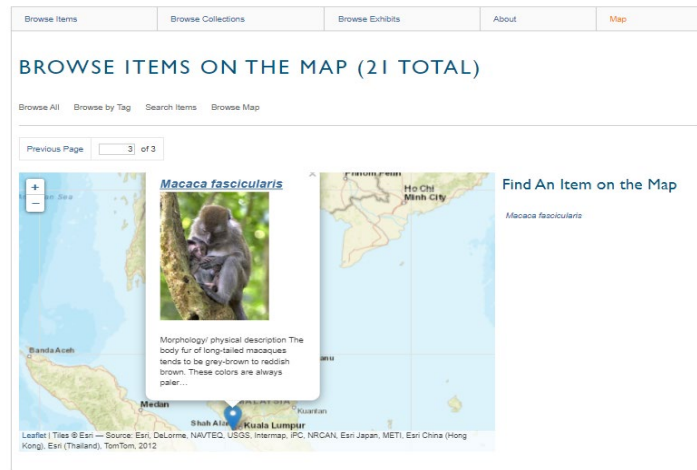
Browse Items | Browse Collections | Browse Exhibits | About | Map

BROWSE ITEMS ON THE MAP (21 TOTAL)

Browse All   Browse by Tag   Search Items   Browse Map

Previous Page   3 of 3

+
−

Macaca fascicularis

Morphology/ physical description The body fur of long-tailed macaques tends to be grey-brown to reddish brown. These colors are always paler…

Phnom Penh
Ho Chi Minh City
Banda Aceh
Medan
Kuantan
Shah Alam
Kuala Lumpur

Leaflet | Tiles © Esri — Source: Esri, DeLorme, NAVTEQ, USGS, Intermap, iPC, NRCAN, Esri Japan, METI, Esri China (Hong Kong), Esri (Thailand), TomTom, 2012

Find An Item on the Map

Macaca fascicularis